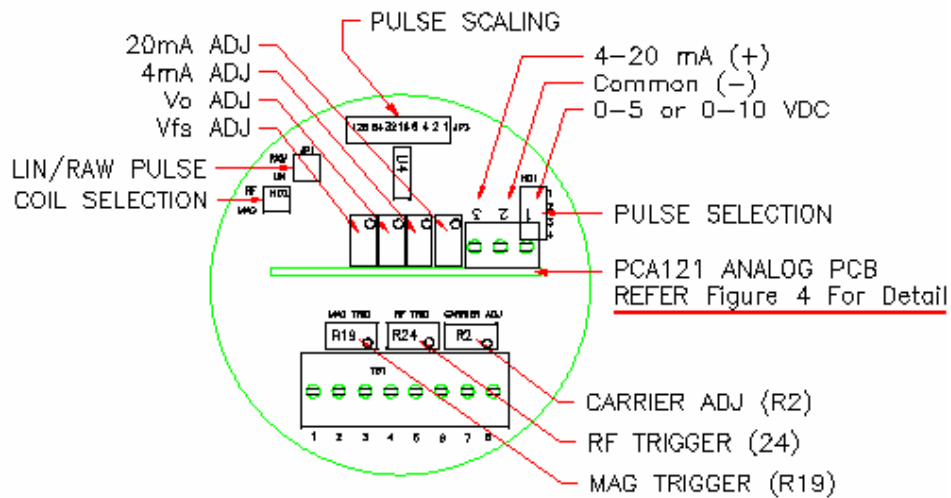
PULSE SCALING
20mA ADJ
4mA ADJ
Vo ADJ
Vfs ADJ
LIN/RAW PULSE
COIL SELECTION
4-20 mA (+)
Common (-)
0-5 or 0-10 VDC
PULSE SELECTION
PCA121 ANALOG PCB
REFER Figure 4 For Detail
128 64 32 16 8 4 2 1 JP3
U4
RAW
LIN
JP1
RF
HD2
MAG
3 2 1
HD1
MAG TRIG
RF TRIG
CARRIER ADJ
R19
R24
R2
TB1
1 2 3 4 5 6 7 8
CARRIER ADJ (R2)
RF TRIGGER (24)
MAG TRIGGER (R19)